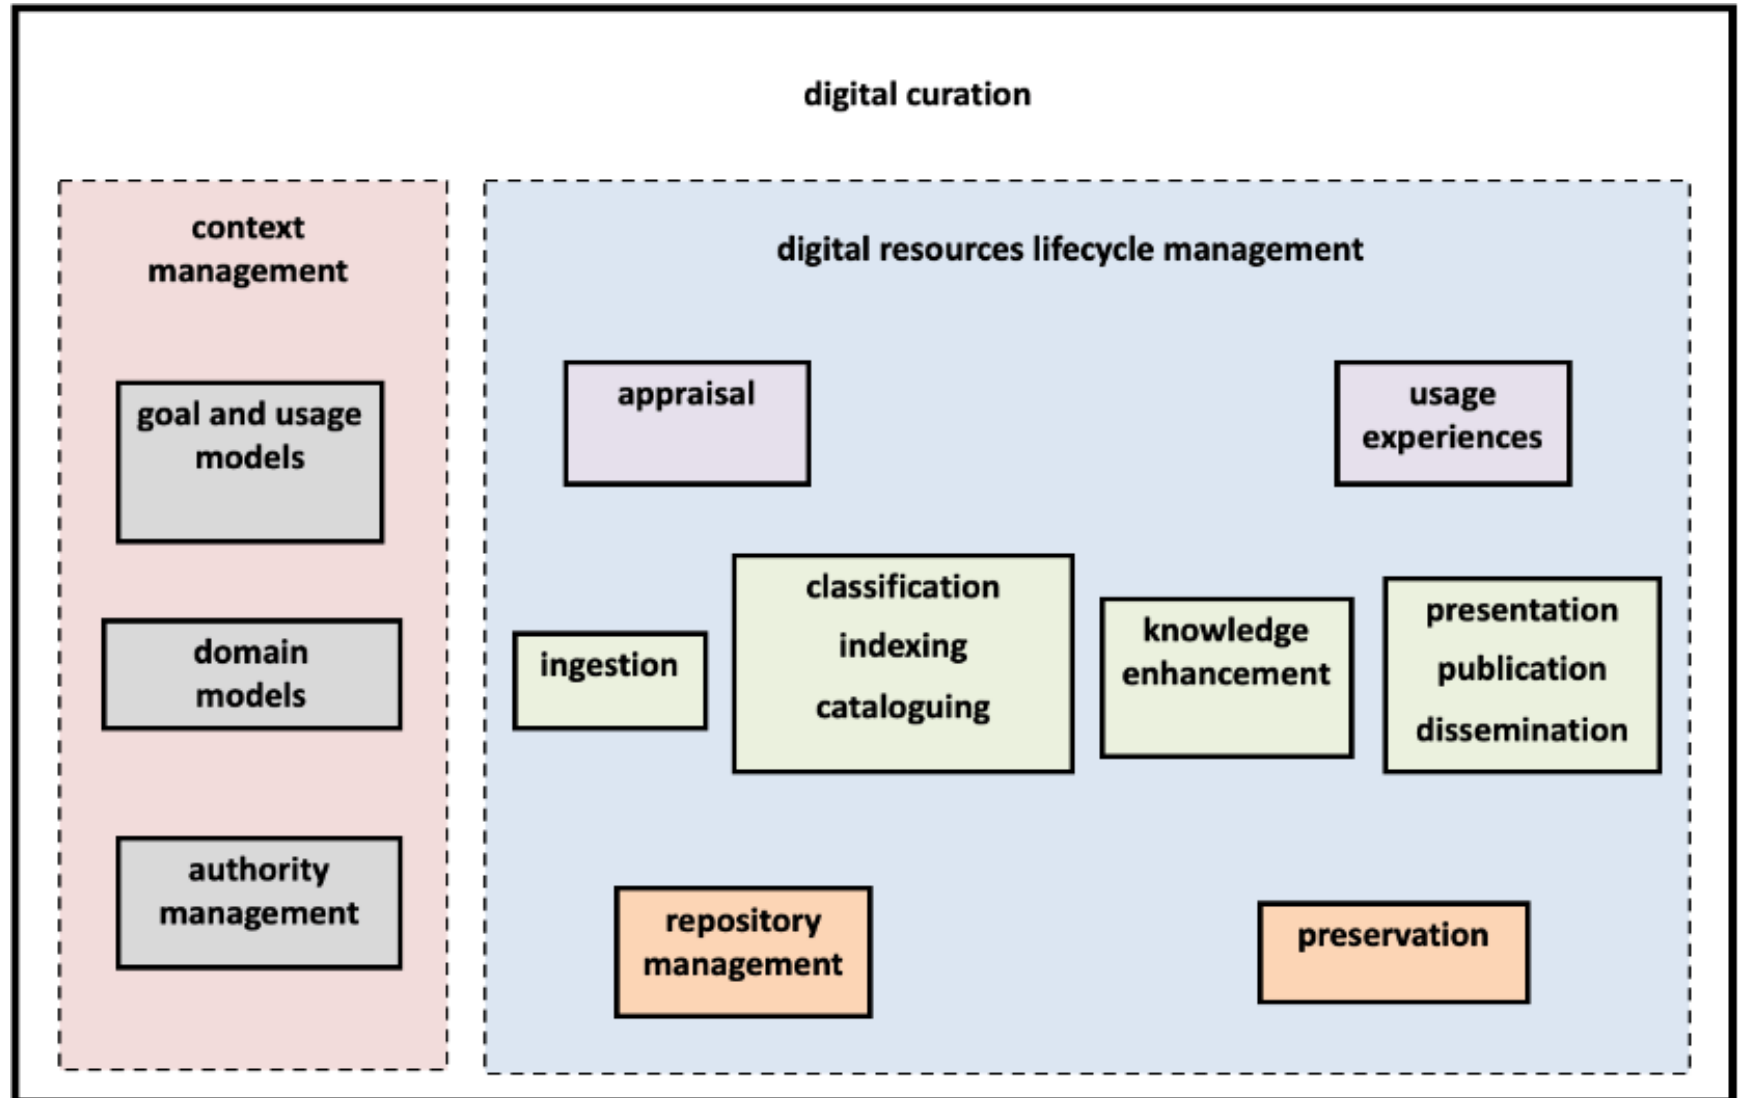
digital curation

context management

goal and usage models

domain models

authority management

digital resources lifecycle management

appraisal

usage experiences

ingestion

classification

indexing

cataloguing

knowledge enhancement

presentation

publication

dissemination

repository management

preservation